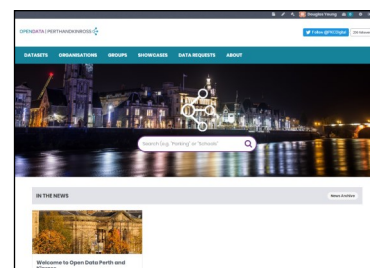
Douglas Young

OPENDATA | PERTHANDKINROSS

Follow @PKCDigital

DATASETS ORGANISATIONS GROUPS SHOWCASES DATA REQUESTS ABOUT

Search (e.g. "Parking" or "Schools"

IN THE NEWS

News Archive

Welcome to Open Data Perth and Kinross